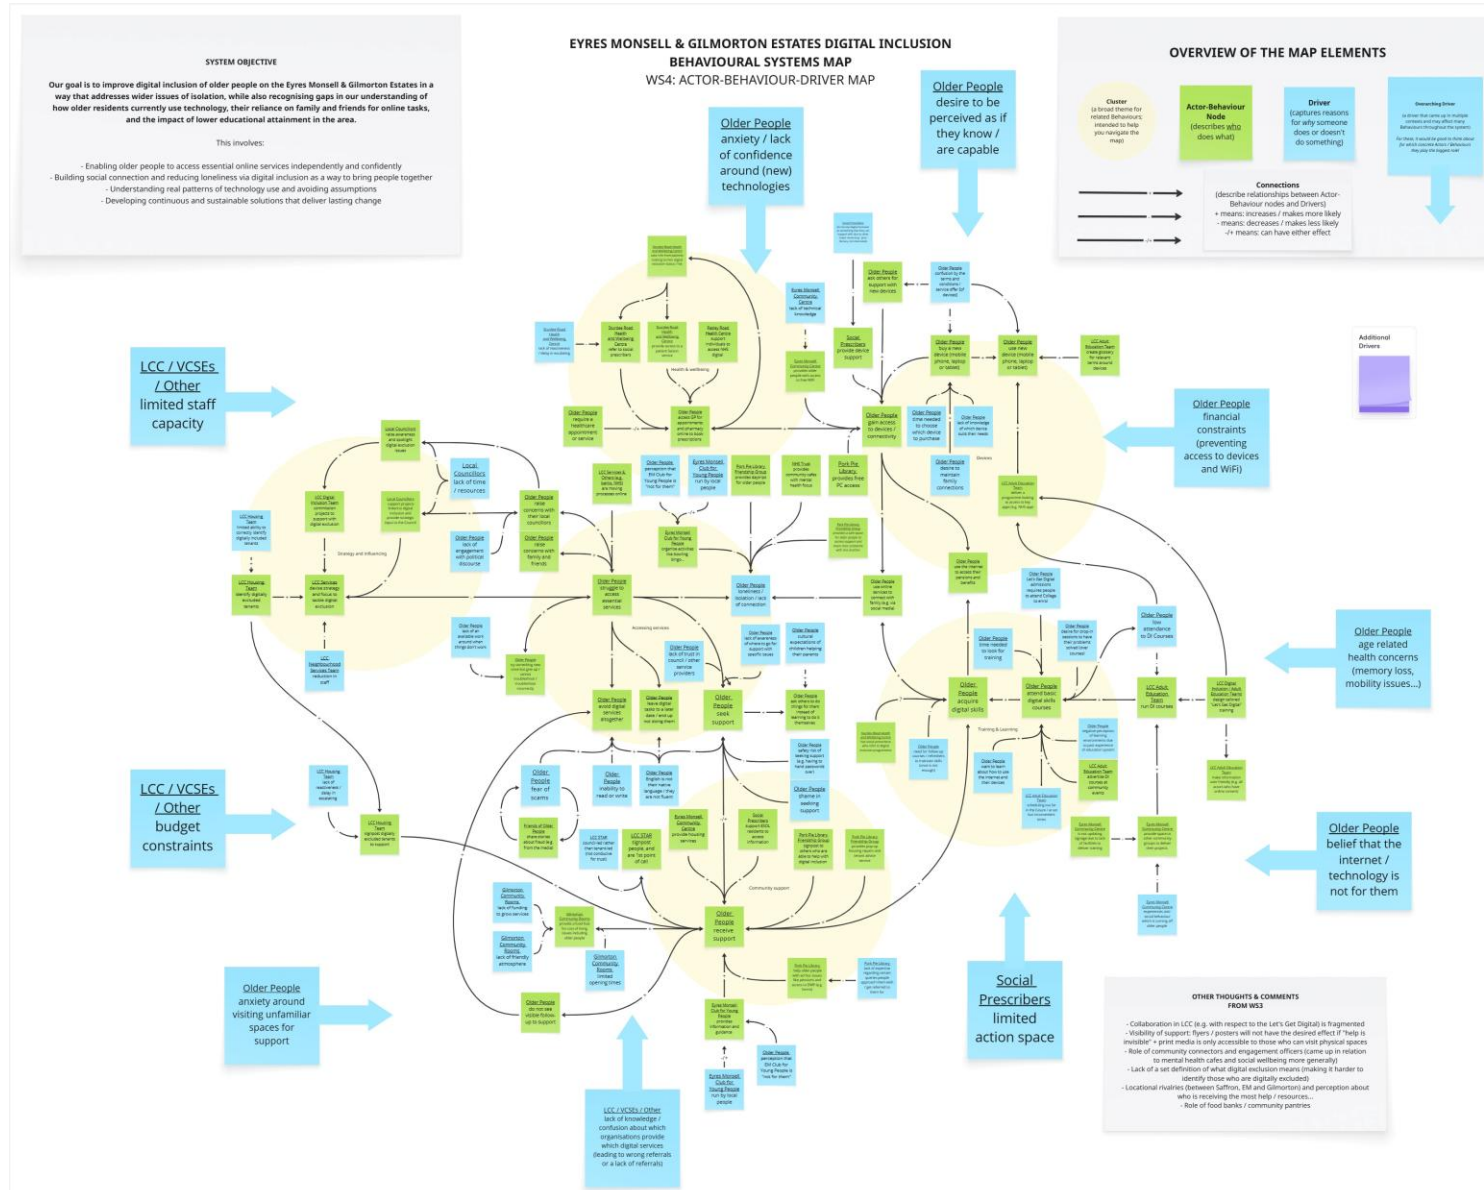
SYSTEM OBJECTIVE

Our goal is to improve digital inclusion of older people on the Eyres Monsell & Gilmorton Estates in a way that addresses wider issues of isolation, while also recognising gaps in our understanding of how older residents currently use technology, their reliance on family and friends for online tasks, and the impact of lower educational attainment in the area.

This involves:

- Enabling older people to access essential online services independently and confidently
- Building social connection and reducing loneliness via digital inclusion as a way to bring people together
- Understanding real patterns of technology use and avoiding assumptions
- Developing continuous and sustainable solutions that deliver lasting change

EYRES MONSELL & GILMORTON ESTATES DIGITAL INCLUSION BEHAVIOURAL SYSTEMS MAP
WS4: ACTOR-BEHAVIOUR-DRIVER MAP

OVERVIEW OF THE MAP ELEMENTS

Cluster (a broad theme for related Behaviours; intended to help you navigate the map)

Actor-Behaviour Node (describes who does what)

Driver (captures reasons for why someone does or doesn't do something)

Overarching Driver (a driver that come up in multiple contexts and may affect many Behaviours throughout the system)

Connections (describe relationships between Actor-Behaviour nodes and Drivers)
+ means: increases / makes more likely
- means: decreases / makes less likely
-/+ means: can have either effect

Additional Drivers

Older People anxiety / lack of confidence around (new) technologies

Older People desire to be perceived as if they know / are capable

LCC / VCSEs / Other limited staff capacity

Older People financial constraints (preventing access to devices and WiFi)

Older People age related health concerns (memory loss, mobility issues...)

LCC / VCSEs / Other budget constraints

Older People belief that the internet / technology is not for them

Older People anxiety around visiting unfamiliar spaces for support

Social Prescribers limited action space

LCC / VCSEs / Other lack of knowledge / confusion about which organisations provide which digital services (leading to wrong referrals or a lack of referrals)

Health & wellbeing
Devices
Strategy and influencing
Accessing services
Training & Learning
Community support

Older People require a healthcare appointment or service
Older People gain access to devices / connectivity
Older People buy a new device (mobile phone, laptop or tablet)
Older People use new device (mobile phone, laptop or tablet)
Social Prescribers provide device support
Local Councillors lack of time / resources
Older People raise concerns with their local councillors
Older People raise concerns with family and friends
Older People lack of engagement with political discourse
Older People struggle to access essential services
Older People loneliness / isolation / lack of connection
Park Pie Library provides free PC access
Older People avoid digital services altogether
Older People seek support
Older People acquire digital skills
Older People attend basic digital skills courses
LCC Adult Education Team run DI courses
Older People low attendance to DI Courses
Older People fear of scams
Older People inability to read or write
Older People shame in seeking support
Older People receive support
Gilmorton Community Rooms lack of funding to grow services
Gilmorton Community Rooms lack of friendly atmosphere
Gilmorton Community Rooms limited opening times
Older People do not see visible follow-up to support
LCC STAR signpost people and are 1st point of call
Eyres Monsell Community Centre provide housing services
Eyres Monsell Club for Young People run by local people
LCC Housing Team signpost digitally excluded tenants to support
LCC Services devise strategy and focus to tackle digital exclusion
LCC Housing Team identify digitally excluded tenants
LCC Neighbourhood Services Team reduction in staff

OTHER THOUGHTS & COMMENTS FROM WS3

- Collaboration in LCC (e.g. with respect to the Let's Get Digital) is fragmented
- Visibility of support: flyers / posters will not have the desired effect if "help is invisible" + print media is only accessible to those who can visit physical spaces
- Role of community connectors and engagement officers (came up in relation to mental health cafes and social wellbeing more generally)
- Lack of a set definition of what digital exclusion means (making it harder to identify those who are digitally excluded)
- Locational rivalries (between Saffron, EM and Gilmorton) and perception about who is receiving the most help / resources...
- Role of food banks / community pantries

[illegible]